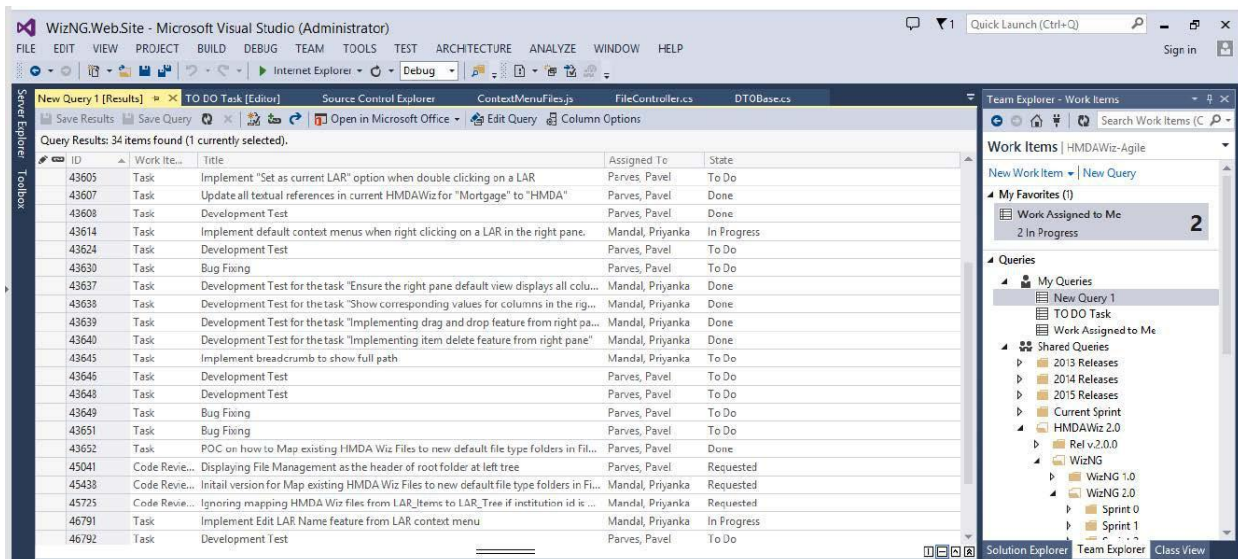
WizNG.Web.Site - Microsoft Visual Studio (Administrator)

FILE EDIT VIEW PROJECT BUILD DEBUG TEAM TOOLS TEST ARCHITECTURE ANALYZE WINDOW HELP

Quick Launch (Ctrl+Q)

Sign in

Internet Explorer Debug

Server Explorer Toolbox

New Query 1 [Results] TO DO Task [Editor] Source Control Explorer ContextMenuFiles.js FileController.cs DTOBase.cs

Save Results Save Query Open in Microsoft Office Edit Query Column Options

Query Results: 34 items found (1 currently selected).

| ID | Work Ite... | Title | Assigned To | State |
|---|---|---|---|---|
| 43605 | Task | Implement "Set as current LAR" option when double clicking on a LAR | Parves, Pavel | To Do |
| 43607 | Task | Update all textual references in current HMDAWiz for "Mortgage" to "HMDA" | Parves, Pavel | Done |
| 43608 | Task | Development Test | Parves, Pavel | Done |
| 43614 | Task | Implement default context menus when right clicking on a LAR in the right pane. | Mandal, Priyanka | In Progress |
| 43624 | Task | Development Test | Parves, Pavel | To Do |
| 43630 | Task | Bug Fixing | Parves, Pavel | To Do |
| 43637 | Task | Development Test for the task "Ensure the right pane default view displays all colu... | Mandal, Priyanka | Done |
| 43638 | Task | Development Test for the task "Show corresponding values for columns in the rig... | Mandal, Priyanka | Done |
| 43639 | Task | Development Test for the task "Implementing drag and drop feature from right pa... | Mandal, Priyanka | Done |
| 43640 | Task | Development Test for the task "Implementing item delete feature from right pane" | Mandal, Priyanka | Done |
| 43645 | Task | Implement breadcrumb to show full path | Mandal, Priyanka | Done |
| 43646 | Task | Development Test | Parves, Pavel | To Do |
| 43648 | Task | Development Test | Parves, Pavel | To Do |
| 43649 | Task | Bug Fixing | Parves, Pavel | To Do |
| 43651 | Task | Bug Fixing | Parves, Pavel | To Do |
| 43652 | Task | POC on how to Map existing HMDA Wiz Files to new default file type folders in Fil... | Parves, Pavel | Done |
| 45041 | Code Revie... | Displaying File Management as the header of root folder at left tree | Parves, Pavel | Requested |
| 45438 | Code Revie... | Initail version for Map existing HMDA Wiz Files to new default file type folders in Fi... | Mandal, Priyanka | Requested |
| 45725 | Code Revie... | Ignoring mapping HMDA Wiz files from LAR_Items to LAR_Tree if institution id is ... | Mandal, Priyanka | Requested |
| 46791 | Task | Implement Edit LAR Name feature from LAR context menu | Mandal, Priyanka | In Progress |
| 46792 | Task | Development Test | Parves, Pavel | To Do |

Team Explorer - Work Items

Search Work Items (C

Work Items | HMDAWiz-Agile

New Work Item | New Query

My Favorites (1)

Work Assigned to Me
2 In Progress
2

Queries
My Queries
New Query 1
TO DO Task
Work Assigned to Me
Shared Queries
2013 Releases
2014 Releases
2015 Releases
Current Sprint
HMDAWiz 2.0
Rel v.2.0.0
WizNG
WizNG 1.0
WizNG 2.0
Sprint 0
Sprint 1

Solution Explorer Team Explorer Class View